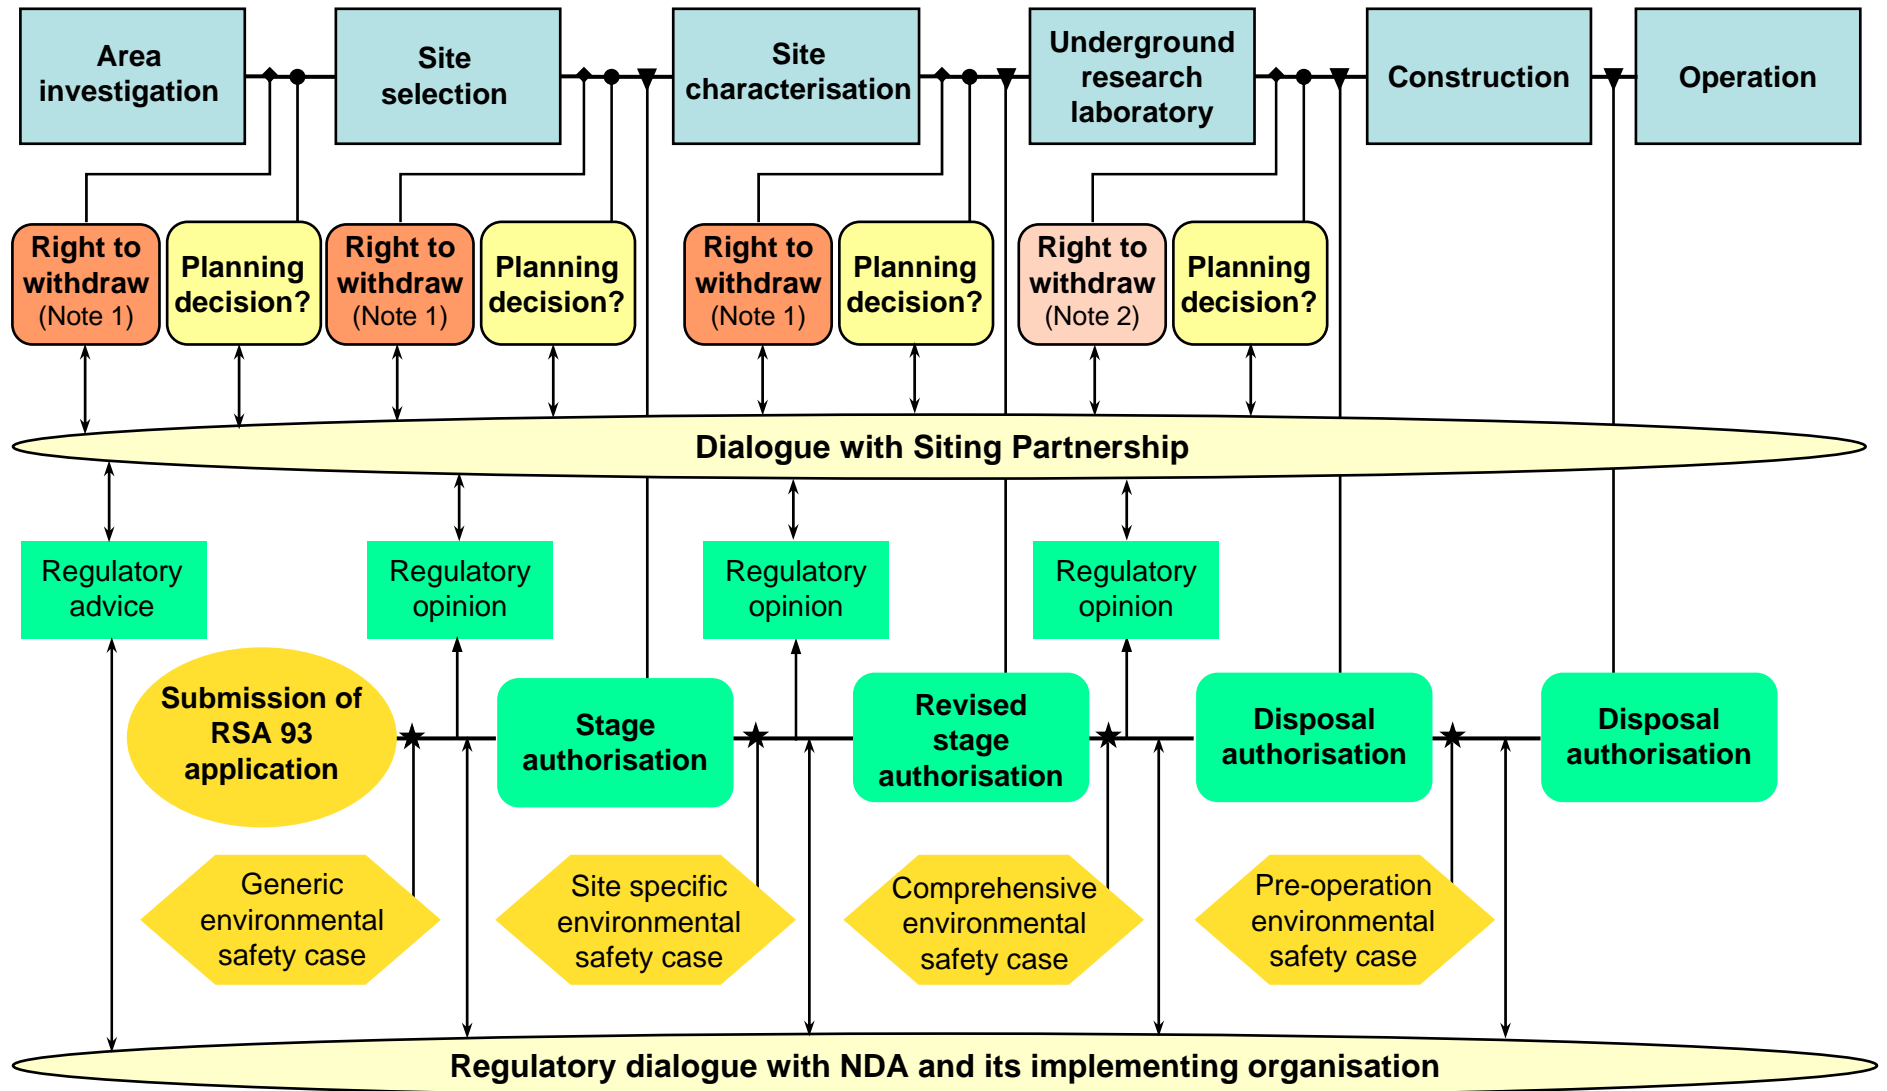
Area investigation

Site selection

Site characterisation

Underground research laboratory

Construction

Operation

Right to withdraw (Note 1)

Planning decision?

Right to withdraw (Note 1)

Planning decision?

Right to withdraw (Note 1)

Planning decision?

Right to withdraw (Note 2)

Planning decision?

Dialogue with Siting Partnership

Regulatory advice

Regulatory opinion

Regulatory opinion

Regulatory opinion

Submission of RSA 93 application

Stage authorisation

Revised stage authorisation

Disposal authorisation

Disposal authorisation

Generic environmental safety case

Site specific environmental safety case

Comprehensive environmental safety case

Pre-operation environmental safety case

Regulatory dialogue with NDA and its implementing organisation